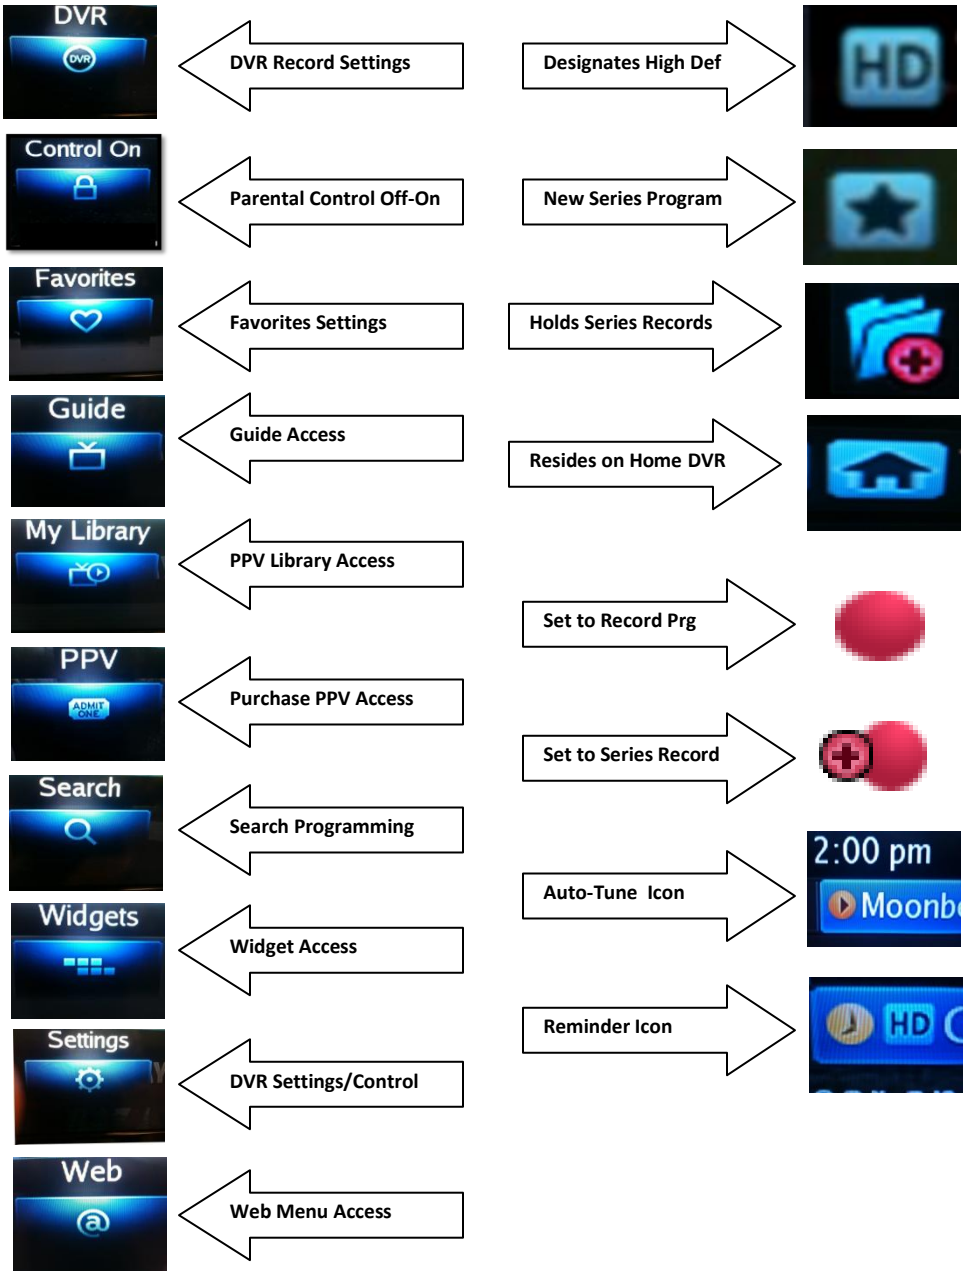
DVR
DVR
DVR Record Settings
Designates High Def
HD

Control On
Parental Control Off-On
New Series Program

Favorites
Favorites Settings
Holds Series Records

Guide
Guide Access
Resides on Home DVR

My Library
PPV Library Access
Set to Record Prg

PPV
ADMIT ONE
Purchase PPV Access
Set to Series Record

Search
Search Programming
Auto-Tune Icon
2:00 pm
Moonb

Widgets
Widget Access
Reminder Icon
HD

Settings
DVR Settings/Control

Web
Web Menu Access